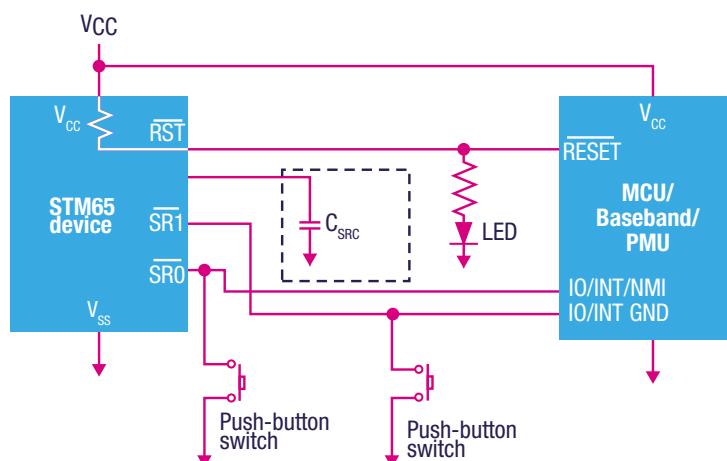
VCC

$V_{CC}$

$\overline{RST}$

STM65 device

$\overline{SR1}$

$\overline{SR0}$

$V_{SS}$

$C_{SRC}$

LED

$V_{CC}$

$\overline{RESET}$

MCU/ Baseband/ PMU

IO/INT/NMI

IO/INT GND

Push-button switch

Push-button switch